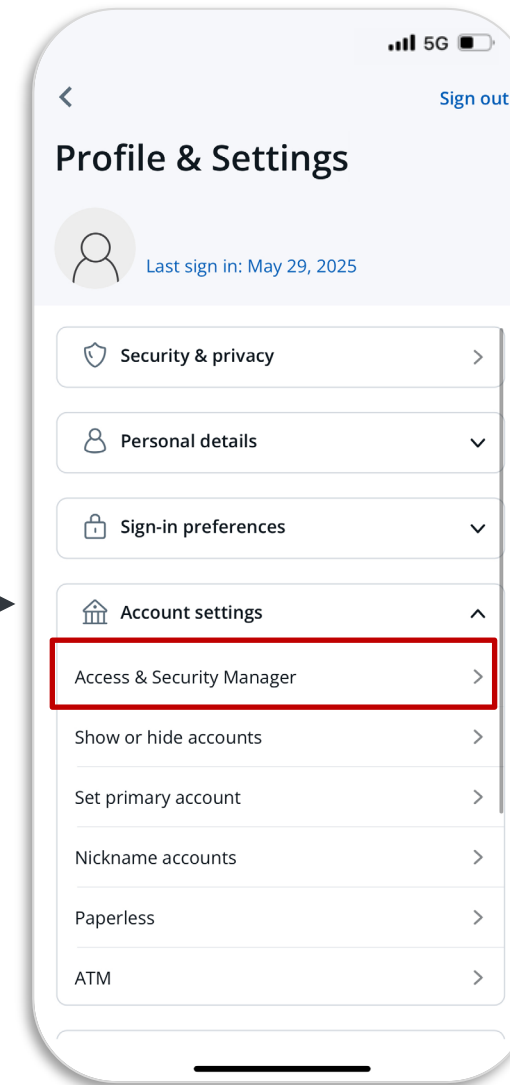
5G

Sign out

Profile & Settings

Last sign in: May 29, 2025

Security & privacy

Personal details

Sign-in preferences

Account settings

Access & Security Manager

Show or hide accounts

Set primary account

Nickname accounts

Paperless

ATM